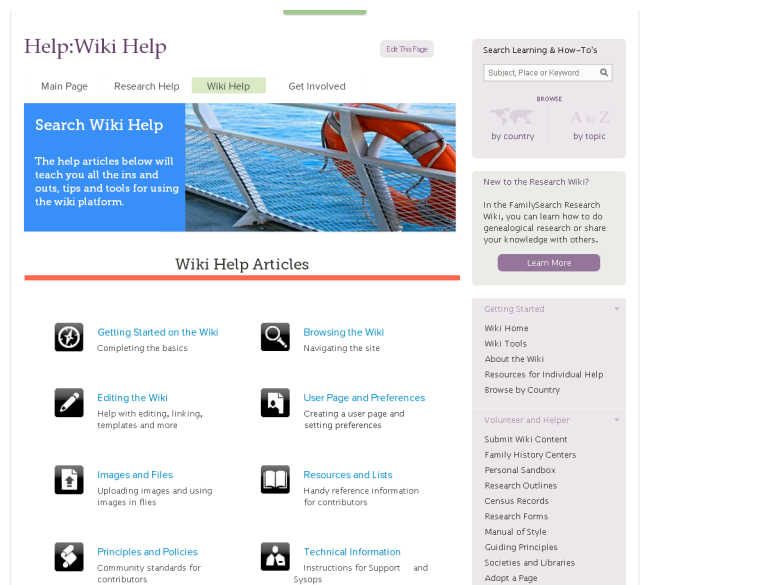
Help:Wiki Help

Edit This Page

Main Page Research Help Wiki Help Get Involved

Search Wiki Help

The help articles below will teach you all the ins and outs, tips and tools for using the wiki platform.

Wiki Help Articles

Getting Started on the Wiki
Completing the basics

Browsing the Wiki
Navigating the site

Editing the Wiki
Help with editing, linking, templates and more

User Page and Preferences
Creating a user page and setting preferences

Images and Files
Uploading images and using images in files

Resources and Lists
Handy reference information for contributors

Principles and Policies
Community standards for contributors

Technical Information
Instructions for Support and Sysops

Search Learning & How-To's

Subject, Place or Keyword

BROWSE

by country

A to Z
by topic

New to the Research Wiki?

In the FamilySearch Research Wiki, you can learn how to do genealogical research or share your knowledge with others.

Learn More

Getting Started
Wiki Home
Wiki Tools
About the Wiki
Resources for Individual Help
Browse by Country

Volunteer and Helper
Submit Wiki Content
Family History Centers
Personal Sandbox
Research Outlines
Census Records
Research Forms
Manual of Style
Guiding Principles
Societies and Libraries
Adopt a Page